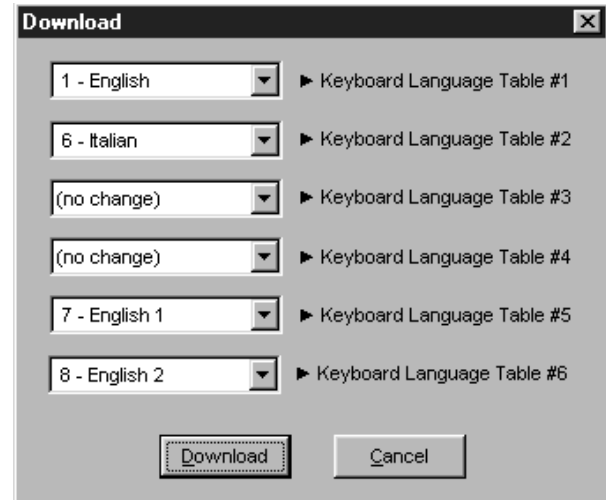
Download

1 - English ► Keyboard Language Table #1

6 - Italian ► Keyboard Language Table #2

(no change) ► Keyboard Language Table #3

(no change) ► Keyboard Language Table #4

7 - English 1 ► Keyboard Language Table #5

8 - English 2 ► Keyboard Language Table #6

Download Cancel